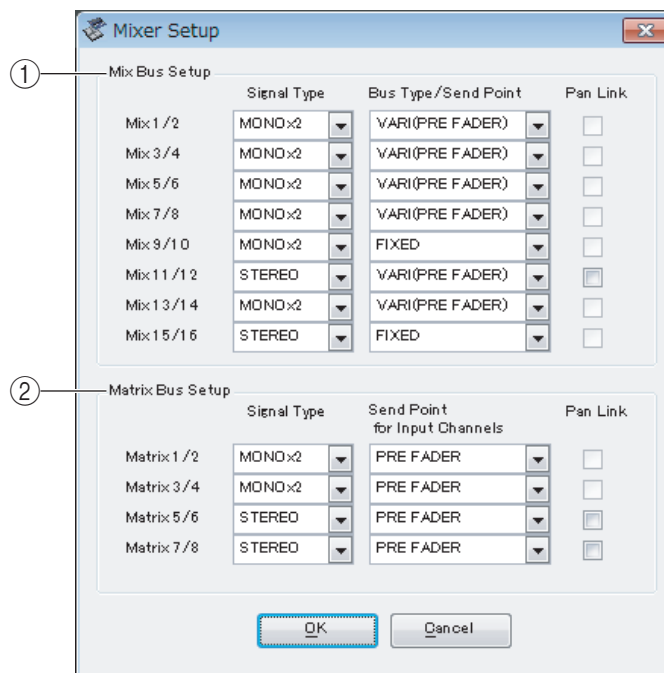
Mixer Setup

①

Mix Bus Setup

| | Signal Type | Bus Type/Send Point | Pan Link |
|---|---|---|---|
| Mix 1/2 | MONO×2 | VARI(PRE FADER) | |
| Mix 3/4 | MONO×2 | VARI(PRE FADER) | |
| Mix 5/6 | MONO×2 | VARI(PRE FADER) | |
| Mix 7/8 | MONO×2 | VARI(PRE FADER) | |
| Mix 9/10 | MONO×2 | FIXED | |
| Mix 11/12 | STEREO | VARI(PRE FADER) | |
| Mix 13/14 | MONO×2 | VARI(PRE FADER) | |
| Mix 15/16 | STEREO | FIXED | |

②

Matrix Bus Setup

| | Signal Type | Send Point for Input Channels | Pan Link |
|---|---|---|---|
| Matrix 1/2 | MONO×2 | PRE FADER | |
| Matrix 3/4 | MONO×2 | PRE FADER | |
| Matrix 5/6 | STEREO | PRE FADER | |
| Matrix 7/8 | STEREO | PRE FADER | |

OK Cancel